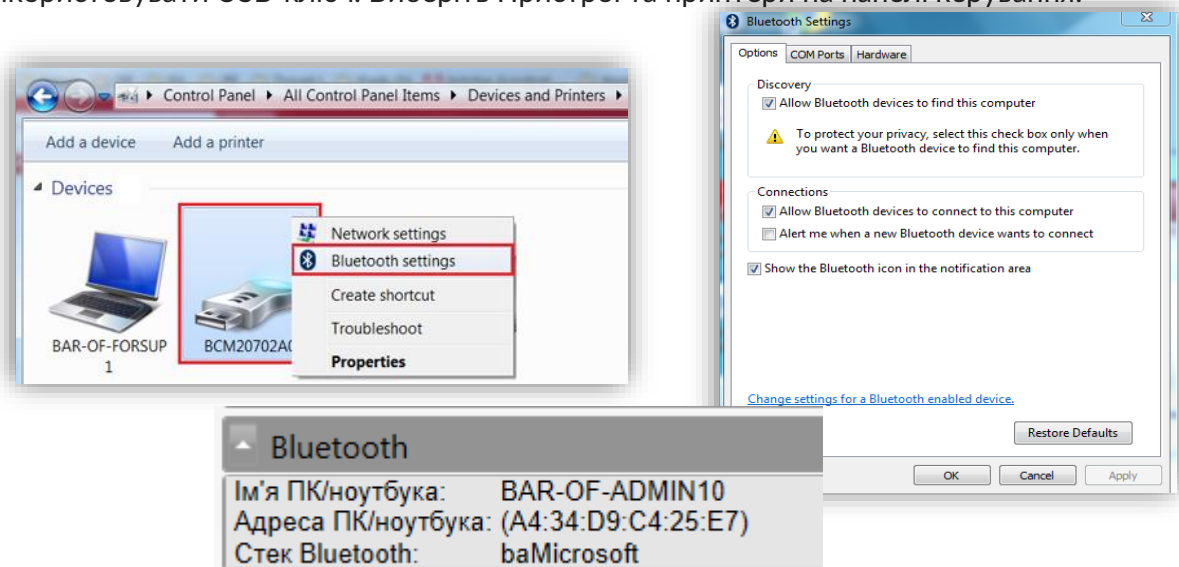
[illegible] Пристрої та принтери на панелі керування.

Control Panel ▸ All Control Panel Items ▸ Devices and Printers ▸

Add a device Add a printer

Devices

BAR-OF-FORSUP 1

BCM20702A0

Network settings
Bluetooth settings
Create shortcut
Troubleshoot
Properties

Bluetooth Settings

Options COM Ports Hardware

Discovery
Allow Bluetooth devices to find this computer
To protect your privacy, select this check box only when you want a Bluetooth device to find this computer.

Connections
Allow Bluetooth devices to connect to this computer
Alert me when a new Bluetooth device wants to connect

Show the Bluetooth icon in the notification area

Change settings for a Bluetooth enabled device.

Restore Defaults

OK Cancel Apply

Bluetooth

| Ім'я ПК/ноутбука: | BAR-OF-ADMIN10 |
|---|---|
| Адреса ПК/ноутбука: | (A4:34:D9:C4:25:E7) |
| Стек Bluetooth: | baMicrosoft |